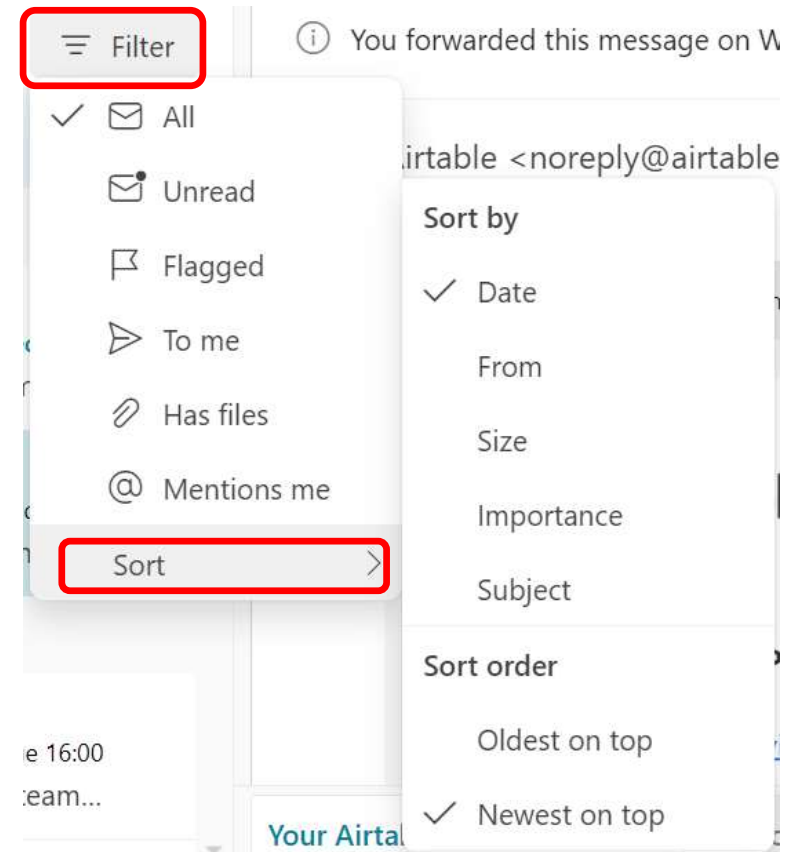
Filter

You forwarded this message on W

All

Unread

Flagged

To me

Has files

Mentions me

Sort

irtable <noreply@airtable

Sort by

Date

From

Size

Importance

Subject

Sort order

Oldest on top

Newest on top

e 16:00

eam...

Your Airta